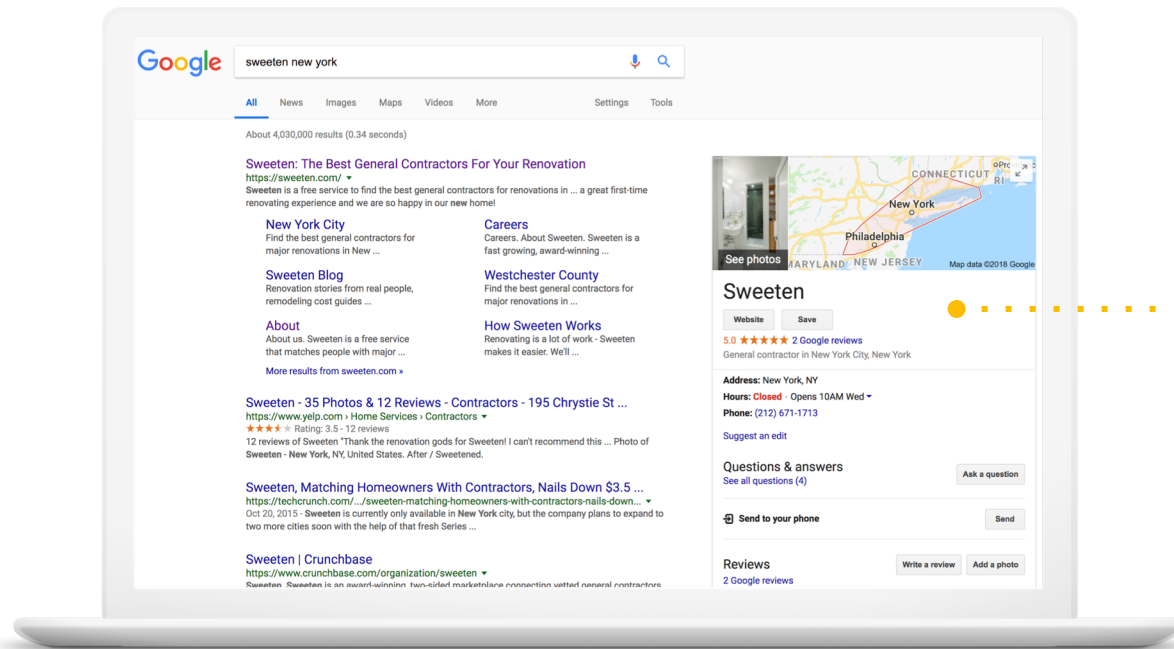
Google

sweeten new york

All News Images Maps Videos More Settings Tools

About 4,030,000 results (0.34 seconds)

Sweeten: The Best General Contractors For Your Renovation
https://sweeten.com/ ▾
Sweeten is a free service to find the best general contractors for renovations in ... a great first-time renovating experience and we are so happy in our new home!

New York City
Find the best general contractors for major renovations in New ...

Careers
Careers. About Sweeten. Sweeten is a fast growing, award-winning ...

Sweeten Blog
Renovation stories from real people, remodeling cost guides ...

Westchester County
Find the best general contractors for major renovations in ...

About
About us. Sweeten is a free service that matches people with major ...

How Sweeten Works
Renovating is a lot of work - Sweeten makes it easier. We'll ...

More results from sweeten.com »

Sweeten - 35 Photos & 12 Reviews - Contractors - 195 Chrystie St ...
https://www.yelp.com › Home Services › Contractors ▾
★★★★★ Rating: 3.5 - 12 reviews
12 reviews of Sweeten "Thank the renovation gods for Sweeten! I can't recommend this ... Photo of Sweeten - New York, NY, United States. After / Sweetened.

Sweeten, Matching Homeowners With Contractors, Nails Down $3.5 ...
https://techcrunch.com/.../sweeten-matching-homeowners-with-contractors-nails-down... ▾
Oct 20, 2015 - Sweeten is currently only available in New York city, but the company plans to expand to two more cities soon with the help of that fresh Series ...

Sweeten | Crunchbase
https://www.crunchbase.com/organization/sweeten ▾
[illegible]

See photos
CONNECTICUT
New York
Philadelphia
MARYLAND NEW JERSEY
Map data ©2018 Google

Sweeten
Website Save
5.0 ★★★★★ 2 Google reviews
General contractor in New York City, New York

Address: New York, NY
Hours: Closed · Opens 10AM Wed ▾
Phone: (212) 671-1713

Suggest an edit

Questions & answers
See all questions (4)
Ask a question

Send to your phone
Send

Reviews
2 Google reviews
Write a review Add a photo